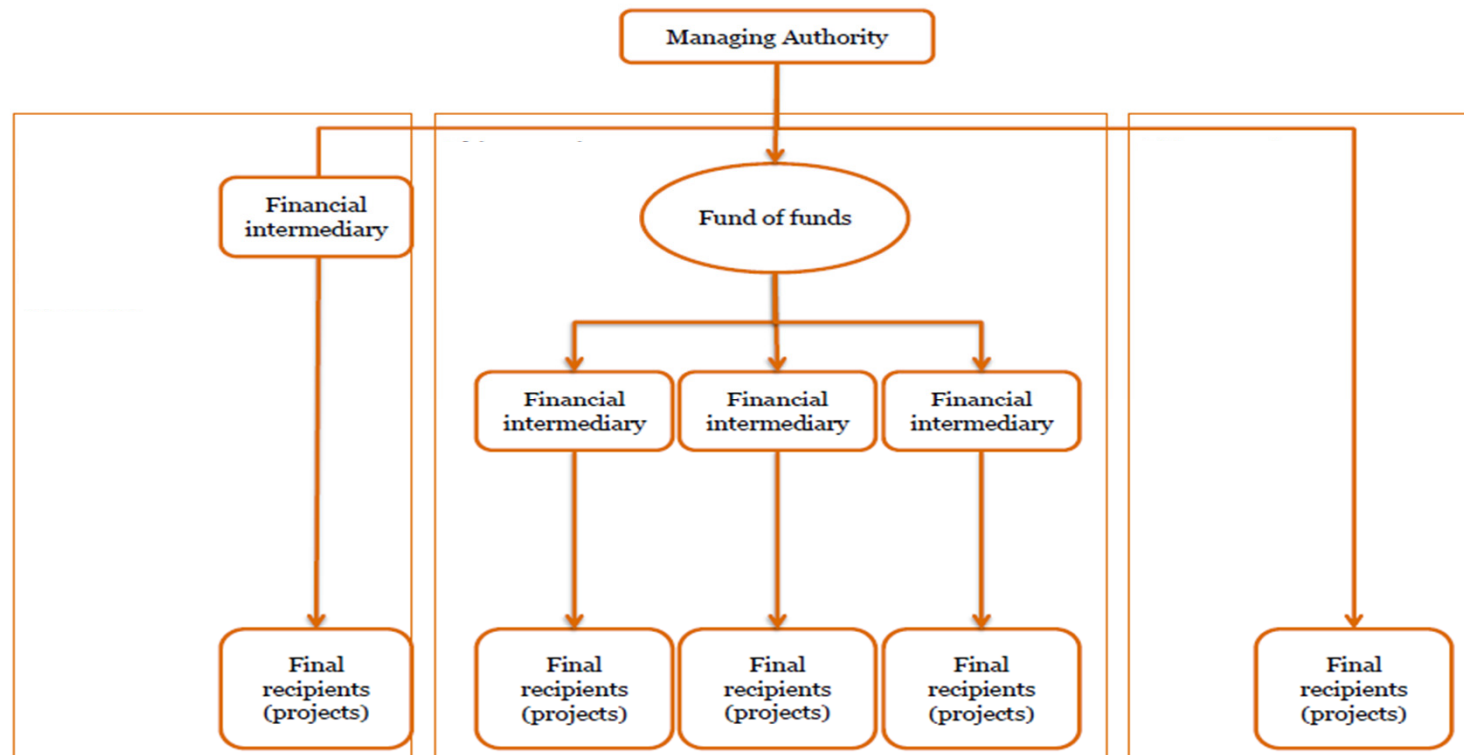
Managing Authority

Financial intermediary

Fund of funds

Financial intermediary

Financial intermediary

Financial intermediary

Final recipients (projects)

Final recipients (projects)

Final recipients (projects)

Final recipients (projects)

Final recipients (projects)